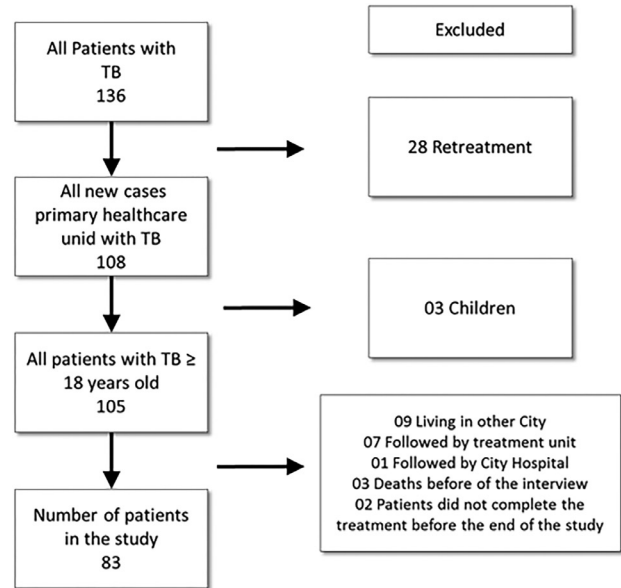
All Patients with TB
136

Excluded

28 Retreatment

All new cases primary healthcare unid with TB
108

03 Children

All patients with TB ≥ 18 years old
105

09 Living in other City
07 Followed by treatment unit
01 Followed by City Hospital
03 Deaths before of the interview
02 Patients did not complete the treatment before the end of the study

Number of patients in the study
83